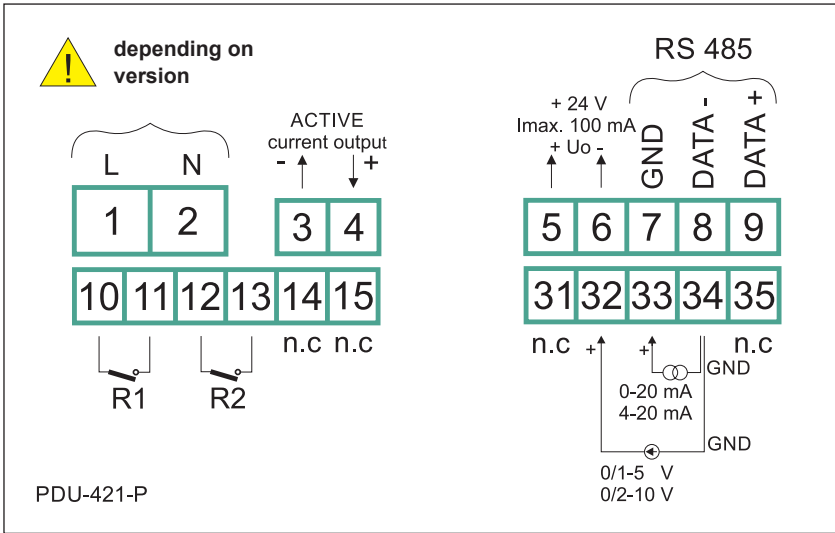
depending on version

L N

1 2

ACTIVE
current output
- +

3 4

10 11 12 13 14 15

n.c n.c

R1 R2

RS 485

+ 24 V
Imax. 100 mA
+ Uo -

GND DATA - DATA +

5 6 7 8 9

31 32 33 34 35

n.c n.c

+ +

GND

0-20 mA
4-20 mA

GND

0/1-5 V
0/2-10 V

PDU-421-P